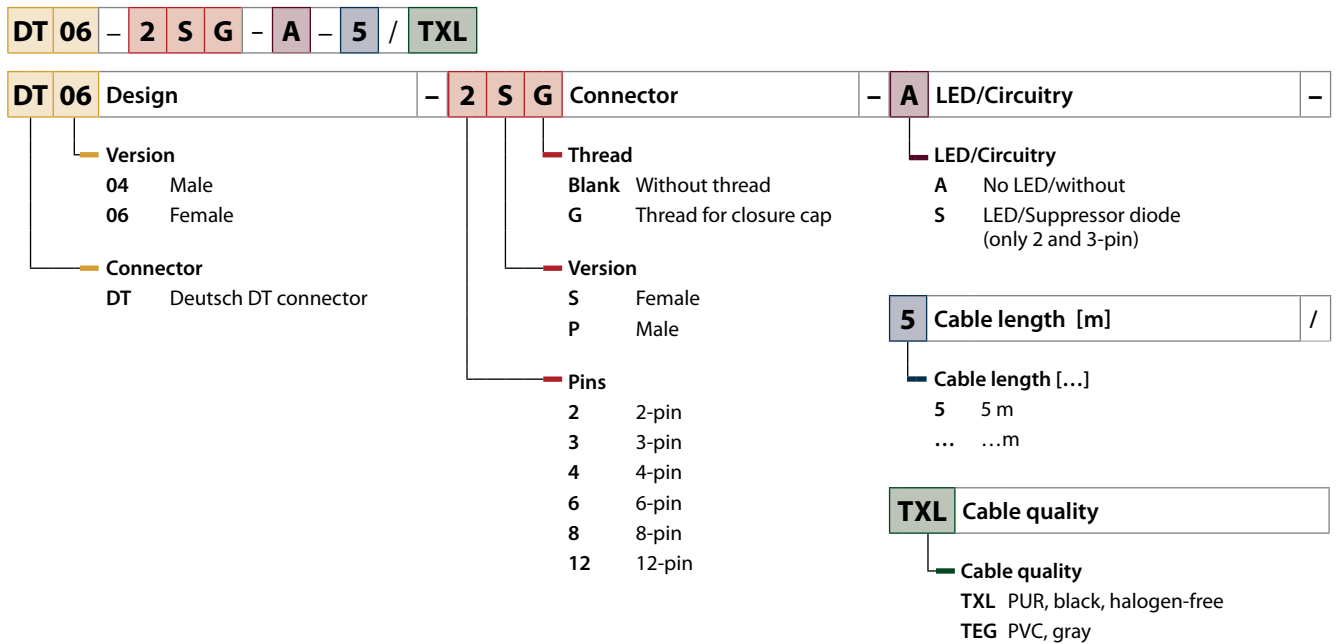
DT 06 – 2 S G – A – 5 / TXL

DT 06 Design – 2 S G Connector – A LED/Circuitry –

Version
04 Male
06 Female

Connector
DT Deutsch DT connector

Thread
Blank Without thread
G Thread for closure cap

Version
S Female
P Male

Pins
2 2-pin
3 3-pin
4 4-pin
6 6-pin
8 8-pin
12 12-pin

LED/Circuitry
A No LED/without
S LED/Suppressor diode (only 2 and 3-pin)

5 Cable length [m] /

Cable length […]
5 5 m
… …m

TXL Cable quality

Cable quality
TXL PUR, black, halogen-free
TEG PVC, gray